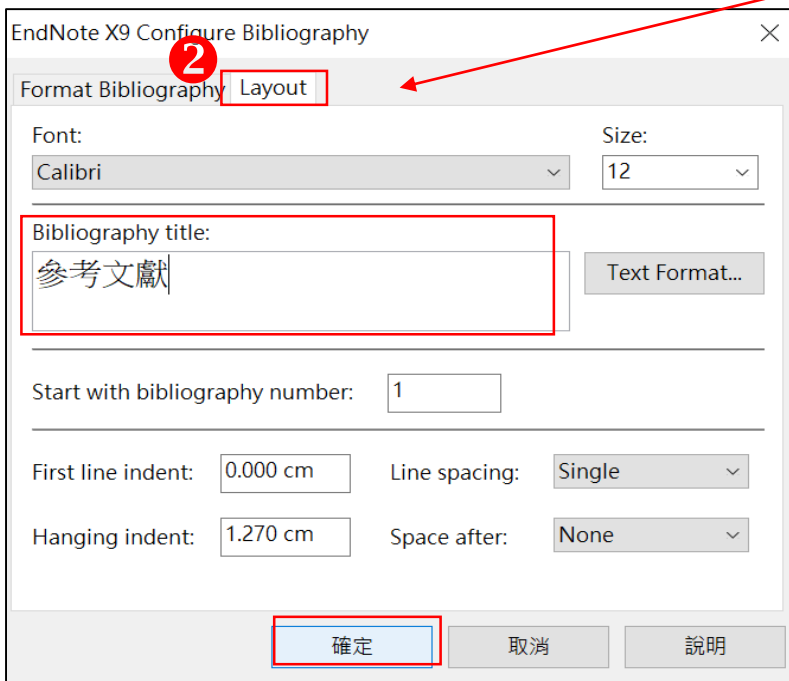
EndNote X9 Configure Bibliography

2

Format Bibliography

Layout

Font:

Calibri

Size:

12

Bibliography title:

參考文獻

Text Format...

Start with bibliography number:

1

First line indent:

0.000 cm

Line spacing:

Single

Hanging indent:

1.270 cm

Space after:

None

確定

取消

說明